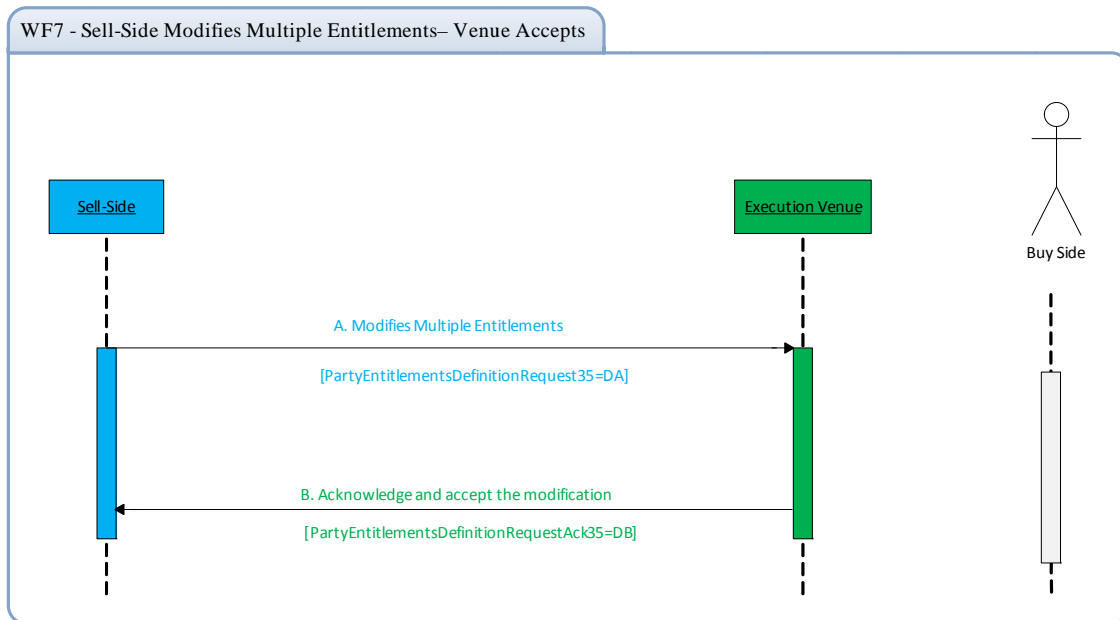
WF7 - Sell-Side Modifies Multiple Entitlements– Venue Accepts

Sell-Side

Execution Venue

Buy Side

A. Modifies Multiple Entitlements

[PartyEntitlementsDefinitionRequest35=DA]

B. Acknowledge and accept the modification

[PartyEntitlementsDefinitionRequestAck35=DB]